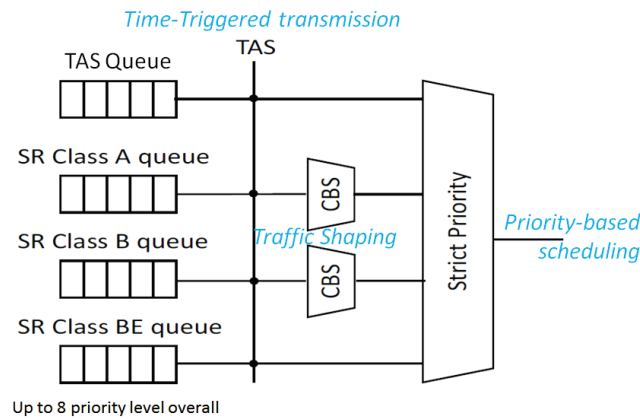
Time-Triggered transmission

TAS

TAS Queue

SR Class A queue

CBS

SR Class B queue

Traffic Shaping

CBS

SR Class BE queue

Strict Priority

Priority-based scheduling

Up to 8 priority level overall